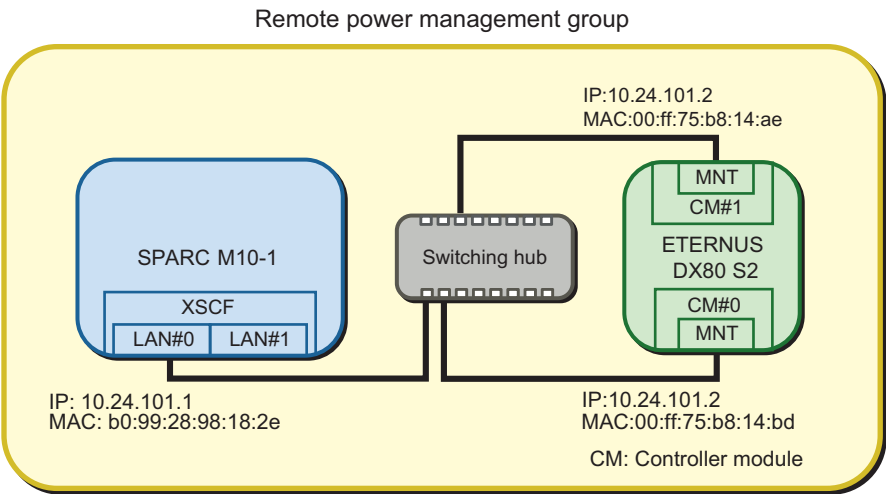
Remote power management group

IP:10.24.101.2
MAC:00:ff:75:b8:14:ae

MNT
CM#1

SPARC M10-1

Switching hub

ETERNUS
DX80 S2

XSCF
LAN#0
LAN#1

CM#0
MNT

IP: 10.24.101.1
MAC: b0:99:28:98:18:2e

IP:10.24.101.2
MAC:00:ff:75:b8:14:bd

CM: Controller module